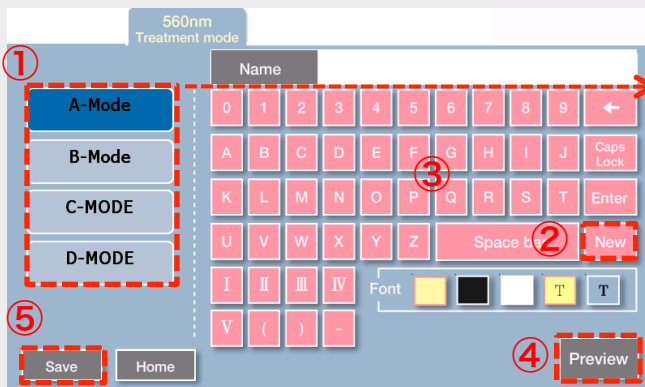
560nm
Treatment mode

①

Name

A-Mode
B-Mode
C-MODE
D-MODE

0 1 2 3 4 5 6 7 8 9 ←
A B C D E F G H I J Caps Lock
③
K L M N O P Q R S T Enter
U V W X Y Z Space bar ② New
Ⅰ Ⅱ Ⅲ Ⅳ
Font T T
Ⅴ ( ) -

⑤
Save Home

④
Preview